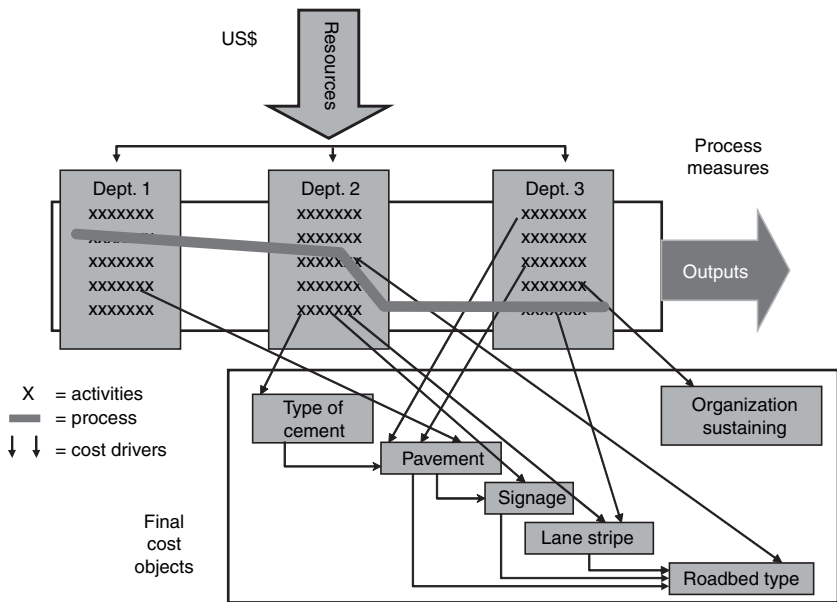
US$

Resources

Process measures

Dept. 1
xxxxxxx
xxxxxxx
xxxxxxx
xxxxxxx
xxxxxxx

Dept. 2
xxxxxxx
xxxxxxx
xxxxxxx
xxxxxxx
xxxxxxx
xxxxxxx

Dept. 3
xxxxxxx
xxxxxxx
xxxxxxx
xxxxxxx
xxxxxxx

Outputs

X = activities
= process
= cost drivers

Type of cement

Pavement

Signage

Lane stripe

Roadbed type

Organization sustaining

Final cost objects